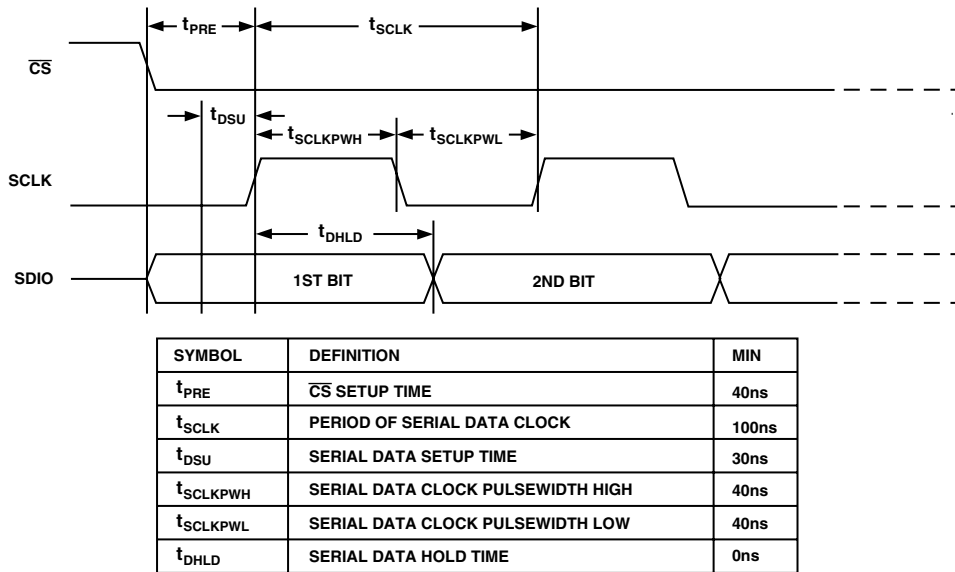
$t_{PRE}$

$t_{SCLK}$

$\overline{CS}$

$t_{DSU}$

$t_{SCLKPWH}$

$t_{SCLKPWL}$

SCLK

$t_{DHLD}$

SDIO

1ST BIT

2ND BIT

| SYMBOL | DEFINITION | MIN |
|---|---|---|
| $t_{PRE}$ | $\overline{CS}$ SETUP TIME | 40ns |
| $t_{SCLK}$ | PERIOD OF SERIAL DATA CLOCK | 100ns |
| $t_{DSU}$ | SERIAL DATA SETUP TIME | 30ns |
| $t_{SCLKPWH}$ | SERIAL DATA CLOCK PULSEWIDTH HIGH | 40ns |
| $t_{SCLKPWL}$ | SERIAL DATA CLOCK PULSEWIDTH LOW | 40ns |
| $t_{DHLD}$ | SERIAL DATA HOLD TIME | 0ns |